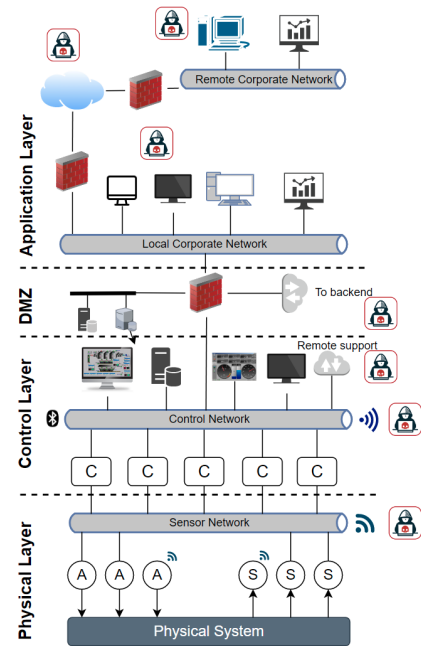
Remote Corporate Network

Application Layer

Local Corporate Network

DMZ

To backend

Remote support

Control Layer

Control Network

C C C C C

Sensor Network

Physical Layer

A A A

S S S

Physical System